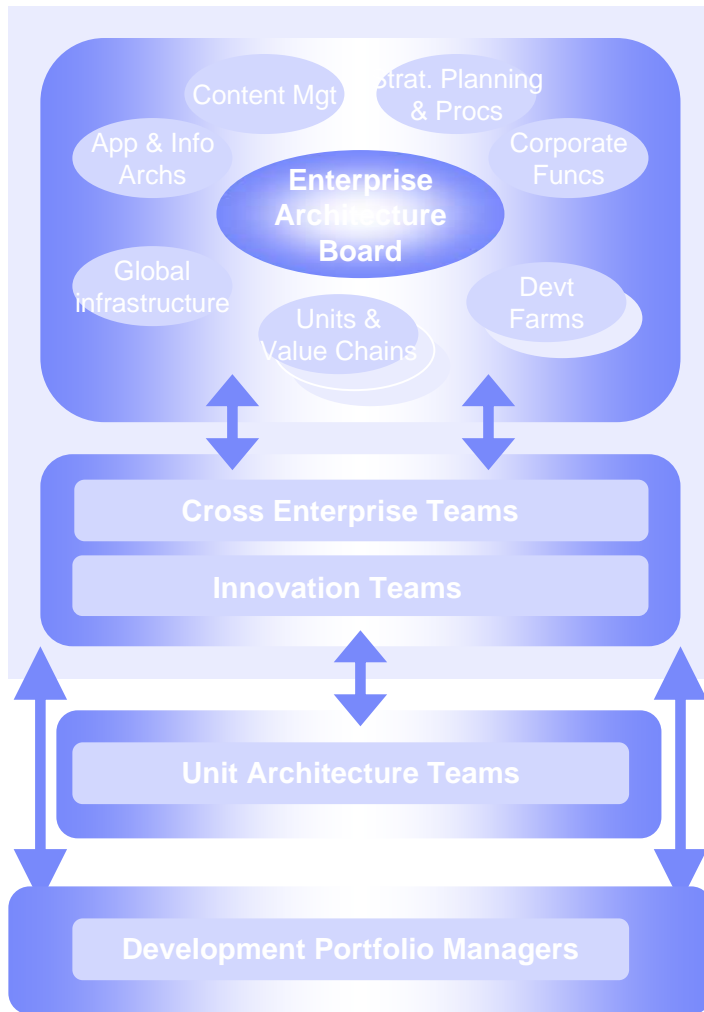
Content Mgt

Strat. Planning & Procs

App & Info Archs

Corporate Funcs

Enterprise Architecture Board

Global infrastructure

Units & Value Chains

Devt Farms

Cross Enterprise Teams

Innovation Teams

Unit Architecture Teams

Development Portfolio Managers